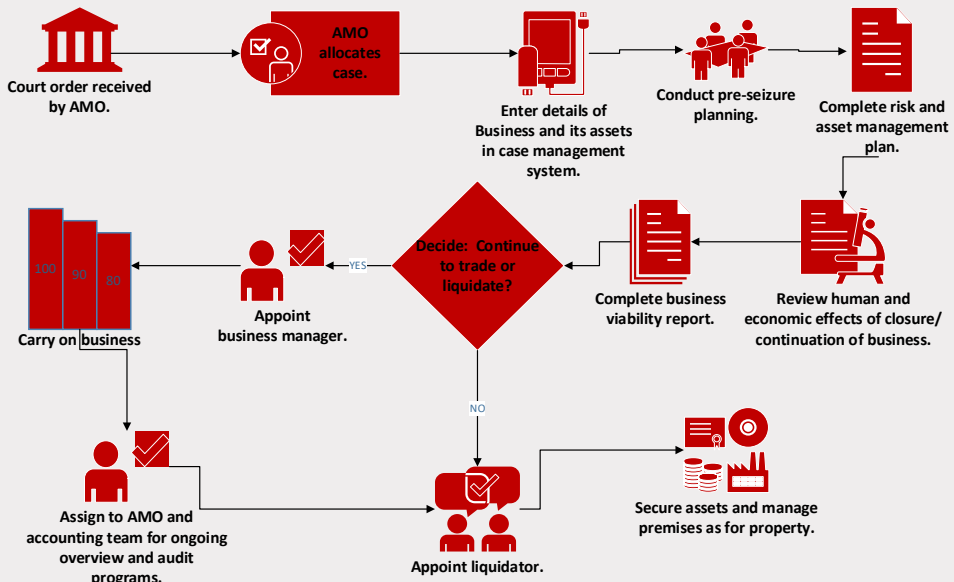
Court order received by AMO.

AMO allocates case.

Enter details of Business and its assets in case management system.

Conduct pre-seizure planning.

Complete risk and asset management plan.

Review human and economic effects of closure/ continuation of business.

Complete business viability report.

Decide: Continue to trade or liquidate?

YES

Appoint business manager.

100

90

80

Carry on business

NO

Assign to AMO and accounting team for ongoing overview and audit programs.

Appoint liquidator.

Secure assets and manage premises as for property.